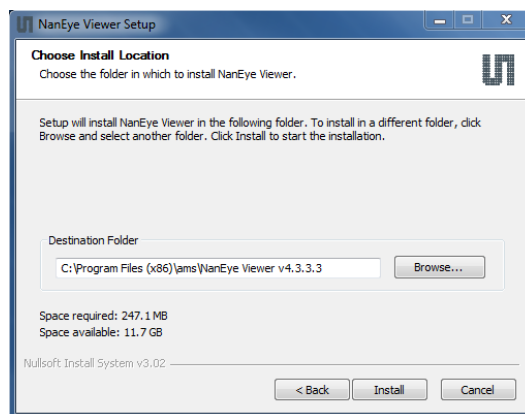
NanEye Viewer Setup

Choose Install Location
Choose the folder in which to install NanEye Viewer.

Setup will install NanEye Viewer in the following folder. To install in a different folder, click Browse and select another folder. Click Install to start the installation.

Destination Folder

C:\Program Files (x86)\ams\NanEye Viewer v4.3.3.3

Browse...

Space required: 247.1 MB
Space available: 11.7 GB

Nullsoft Install System v3.02

< Back

Install

Cancel